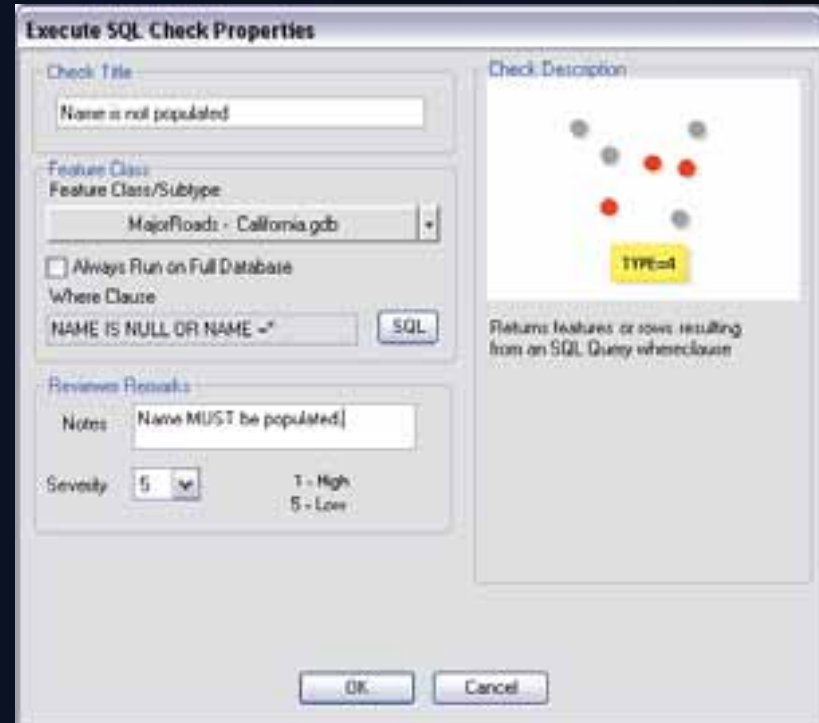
Execute SQL Check Properties

Check Title
Name is not populated

Feature Class
Feature Class/Subtype
MajorRoads - California.gdb

Always Run on Full Database
Where Clause
NAME IS NULL OR NAME =''
SQL

Reviewer Remarks
Notes Name MUST be populated|
Severity 5
1 - High
5 - Low

Check Description
TYPE=4
Returns features or rows resulting from an SQL Query whereclause

OK
Cancel